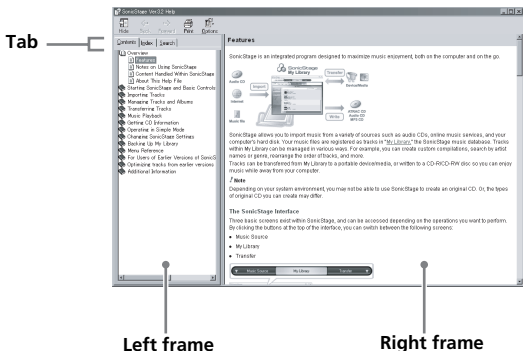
SonicStage Ver.3.2 Help

Hide Back Forward Print Options

Tab

Contents Index Search

Overview
Features
Notes on Using SonicStage
Content Handled Within SonicStage
About This Help File
Starting SonicStage and Basic Controls
Importing Tracks
Managing Tracks and Albums
Transferring Tracks
Music Playback
Getting CD Information
Operating in Simple Mode
Changing SonicStage Settings
Backing Up My Library
Menu Reference
For Users of Earlier Versions of SonicS
Optimizing tracks from earlier versions
Additional Information

Features

SonicStage is an integrated program designed to maximize music enjoyment, both on the computer and on the go.

Audio CD
Internet
Music file
Import
SonicStage
My Library
Transfer
Device/Media
Write
ATRAC CD
MP3 CD

SonicStage allows you to import music from a variety of sources such as audio CDs, online music services, and your computer's hard disk. Your music files are registered as tracks in "My Library," the SonicStage music database. Tracks within My Library can be managed in various ways. For example, you can create custom compilations, search by artist names or genre, rearrange the order of tracks, and more.
Tracks can be transferred from My Library to a portable device/media, or written to a CD-R/CD-RW disc so you can enjoy music while away from your computer.

Note
Depending on your system environment, you may not be able to use SonicStage to create an original CD. Or, the types of original CD you can create may differ.

The SonicStage Interface
Three basic screens exist within SonicStage, and can be accessed depending on the operations you want to perform. By clicking the buttons at the top of the interface, you can switch between the following screens:
• Music Source
• My Library
• Transfer

Music Source My Library Transfer

Left frame
Right frame